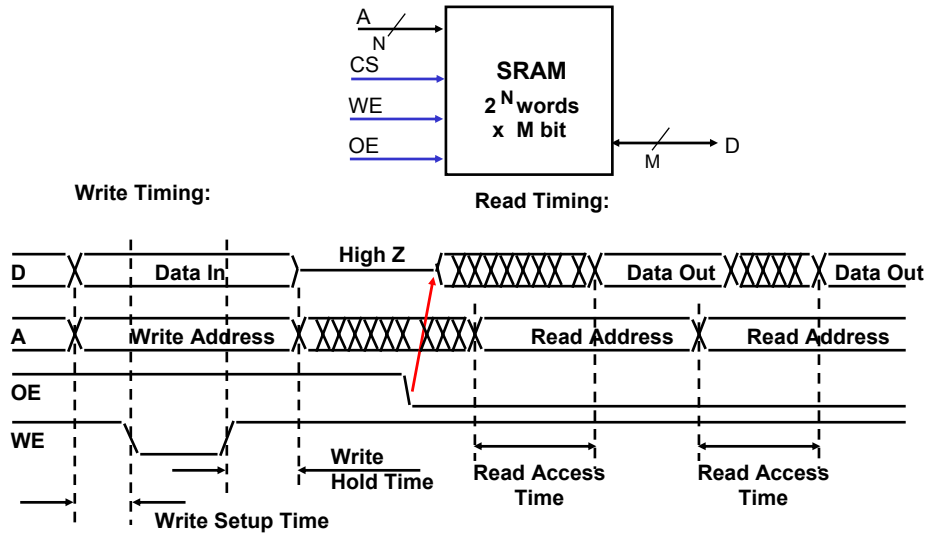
A
N
CS
WE
OE
SRAM
$2^N$ words
x M bit
M
D

Write Timing:

Read Timing:

High Z
D
Data In
Data Out
Data Out
A
Write Address
Read Address
Read Address
OE
WE
Write
Hold Time
Read Access
Time
Read Access
Time
Write Setup Time